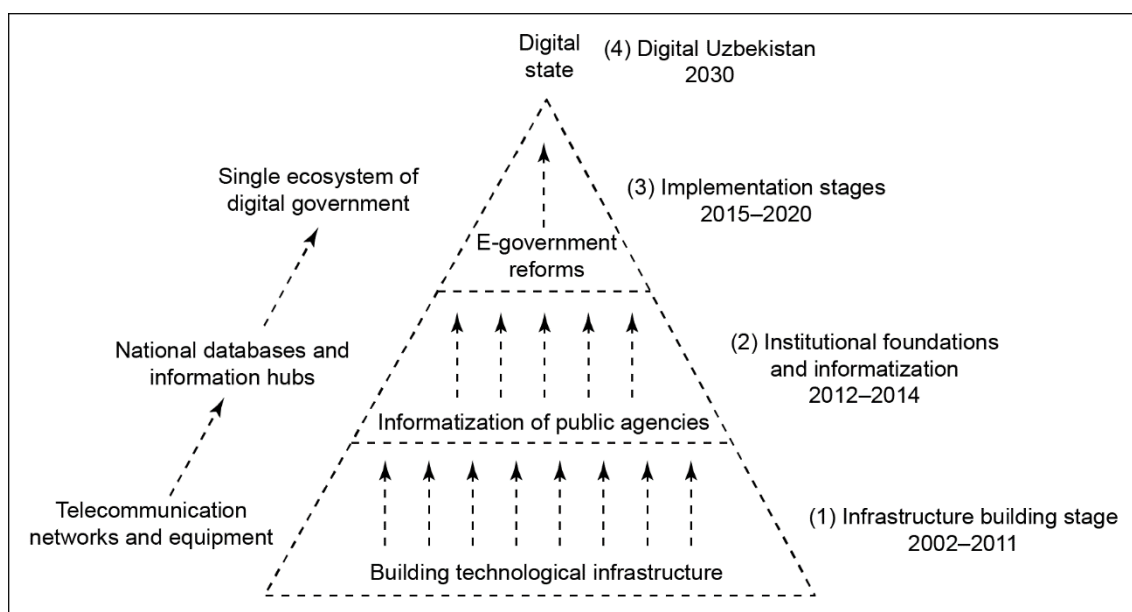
Digital state

(4) Digital Uzbekistan 2030

Single ecosystem of digital government

(3) Implementation stages 2015–2020

E-government reforms

National databases and information hubs

(2) Institutional foundations and informatization 2012–2014

Informatization of public agencies

Telecommunication networks and equipment

(1) Infrastructure building stage 2002–2011

Building technological infrastructure